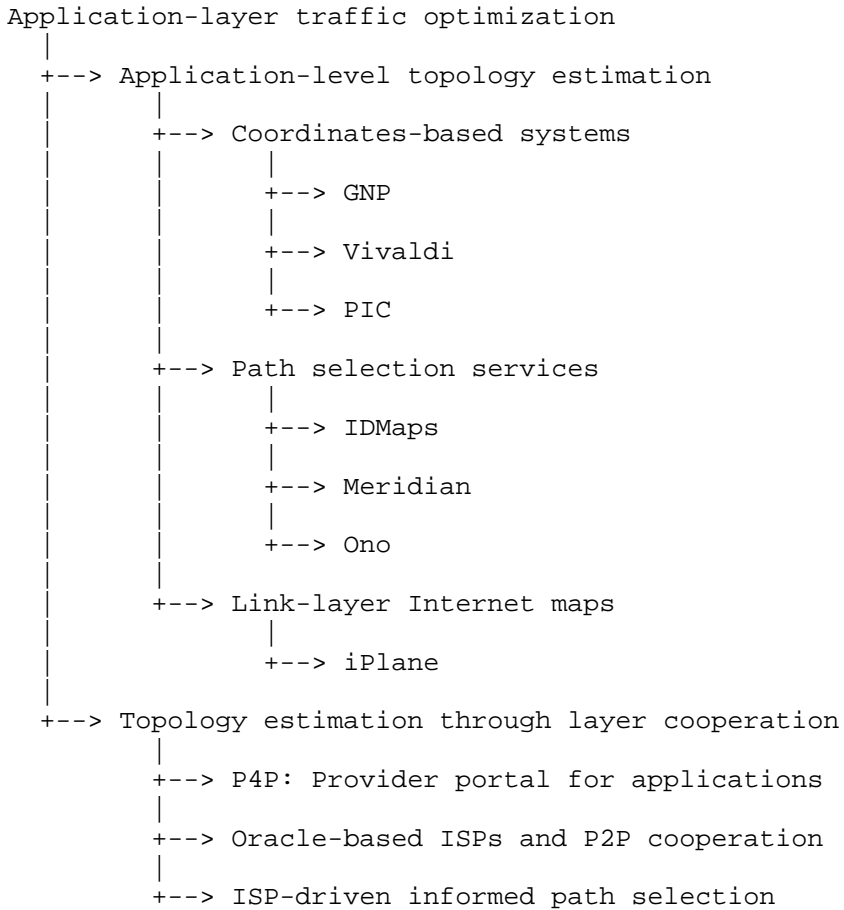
Application-layer traffic optimization
  |
  +--> Application-level topology estimation
  |       |
  |       +--> Coordinates-based systems
  |       |       |
  |       |       +--> GNP
  |       |       |
  |       |       +--> Vivaldi
  |       |       |
  |       |       +--> PIC
  |       |
  |       +--> Path selection services
  |       |       |
  |       |       +--> IDMaps
  |       |       |
  |       |       +--> Meridian
  |       |       |
  |       |       +--> Ono
  |       |
  |       +--> Link-layer Internet maps
  |               |
  |               +--> iPlane
  |
  +--> Topology estimation through layer cooperation
          |
          +--> P4P: Provider portal for applications
          |
          +--> Oracle-based ISPs and P2P cooperation
          |
          +--> ISP-driven informed path selection